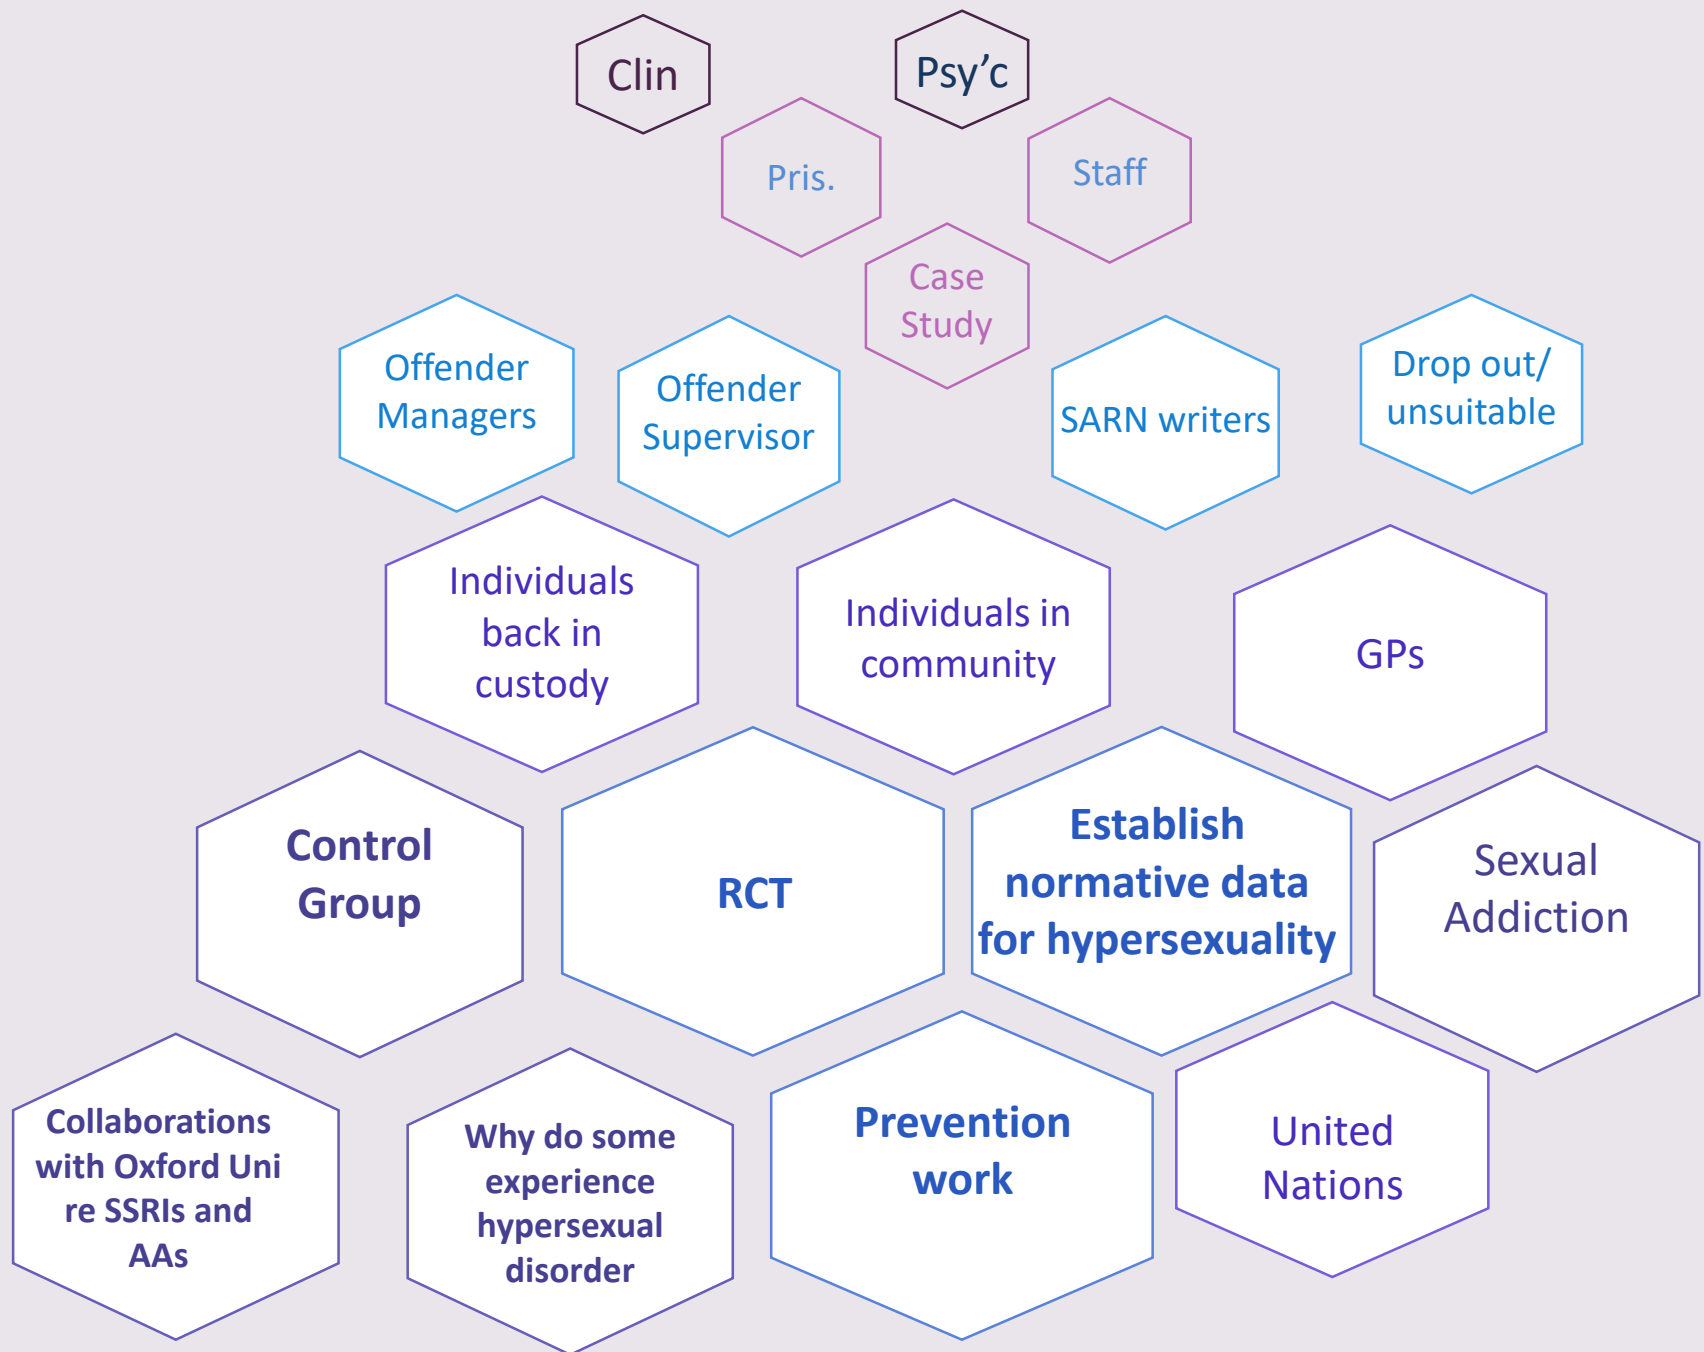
Clin

Psy’c

Pris.

Staff

Case Study

Offender Managers

Offender Supervisor

SARN writers

Drop out/ unsuitable

Individuals back in custody

Individuals in community

GPs

Control Group

RCT

Establish normative data for hypersexuality

Sexual Addiction

Collaborations with Oxford Uni re SSRIs and AAs

Why do some experience hypersexual disorder

Prevention work

United Nations